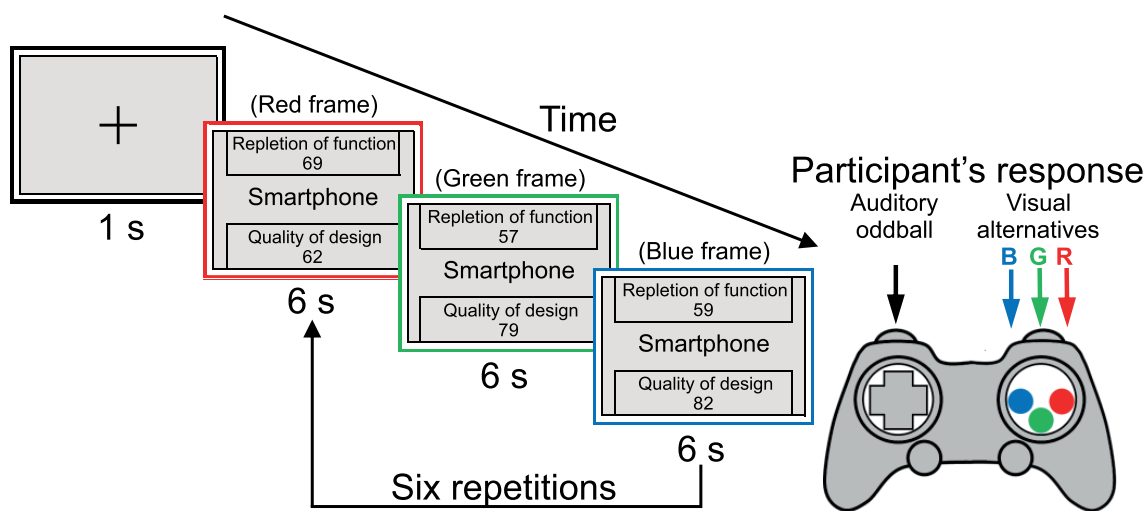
+

1 s

Time

(Red frame)

Repletion of function
69

Smartphone

Quality of design
62

6 s

(Green frame)

Repletion of function
57

Smartphone

Quality of design
79

6 s

(Blue frame)

Repletion of function
59

Smartphone

Quality of design
82

6 s

Six repetitions

Participant's response

Auditory oddball

Visual alternatives

B G R